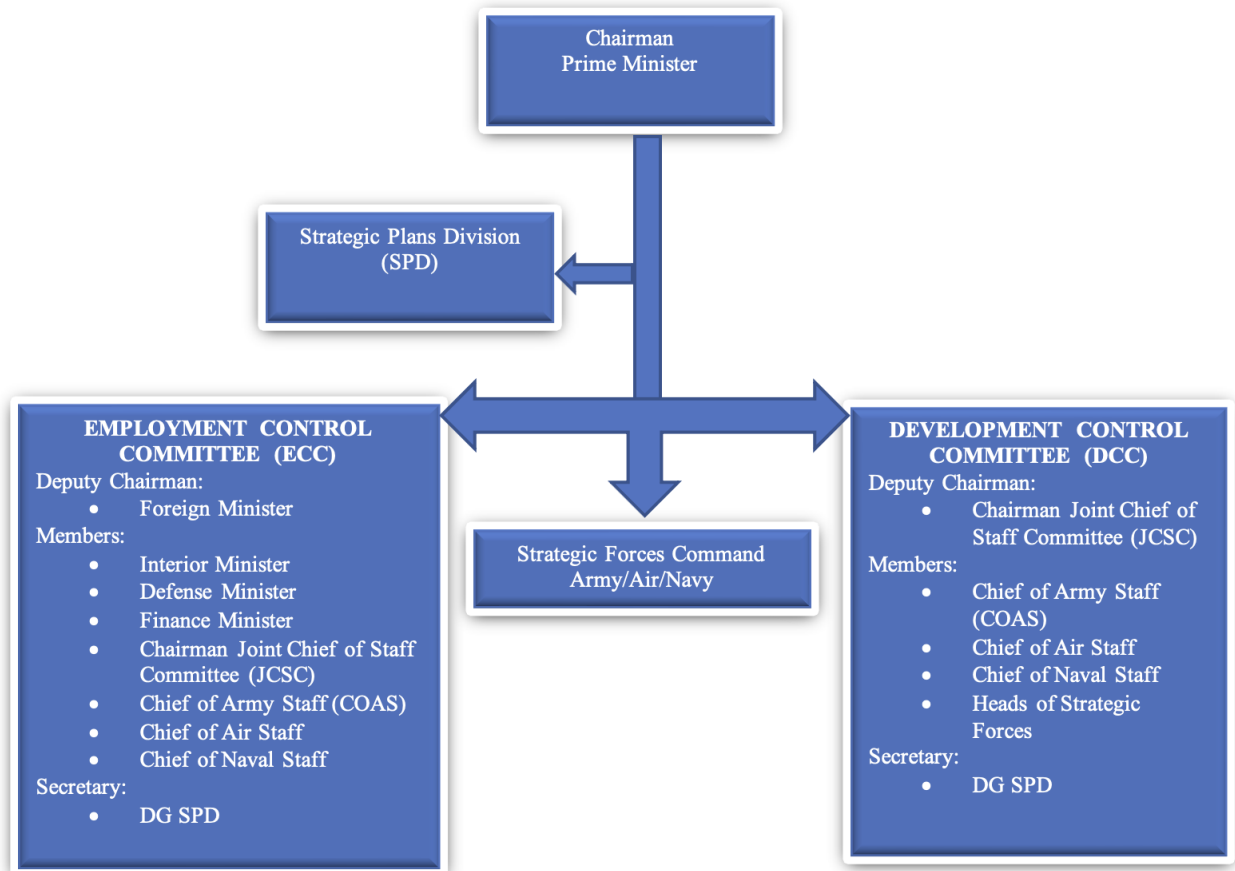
Chairman
Prime Minister

Strategic Plans Division
(SPD)

EMPLOYMENT CONTROL COMMITTEE (ECC)
Deputy Chairman:
• Foreign Minister
Members:
• Interior Minister
• Defense Minister
• Finance Minister
• Chairman Joint Chief of Staff Committee (JCSC)
• Chief of Army Staff (COAS)
• Chief of Air Staff
• Chief of Naval Staff
Secretary:
• DG SPD

Strategic Forces Command
Army/Air/Navy

DEVELOPMENT CONTROL COMMITTEE (DCC)
Deputy Chairman:
• Chairman Joint Chief of Staff Committee (JCSC)
Members:
• Chief of Army Staff (COAS)
• Chief of Air Staff
• Chief of Naval Staff
• Heads of Strategic Forces
Secretary:
• DG SPD